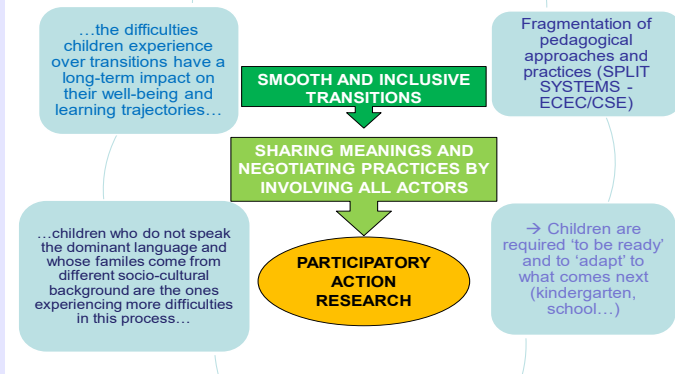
…the difficulties children experience over transitions have a long-term impact on their well-being and learning trajectories…

Fragmentation of pedagogical approaches and practices (SPLIT SYSTEMS - ECEC/CSE)

SMOOTH AND INCLUSIVE TRANSITIONS

SHARING MEANINGS AND NEGOTIATING PRACTICES BY INVOLVING ALL ACTORS

…children who do not speak the dominant language and whose familes come from different socio-cultural background are the ones experiencing more difficulties in this process…

PARTICIPATORY ACTION RESEARCH

→ Children are required 'to be ready' and to 'adapt' to what comes next (kindergarten, school…)